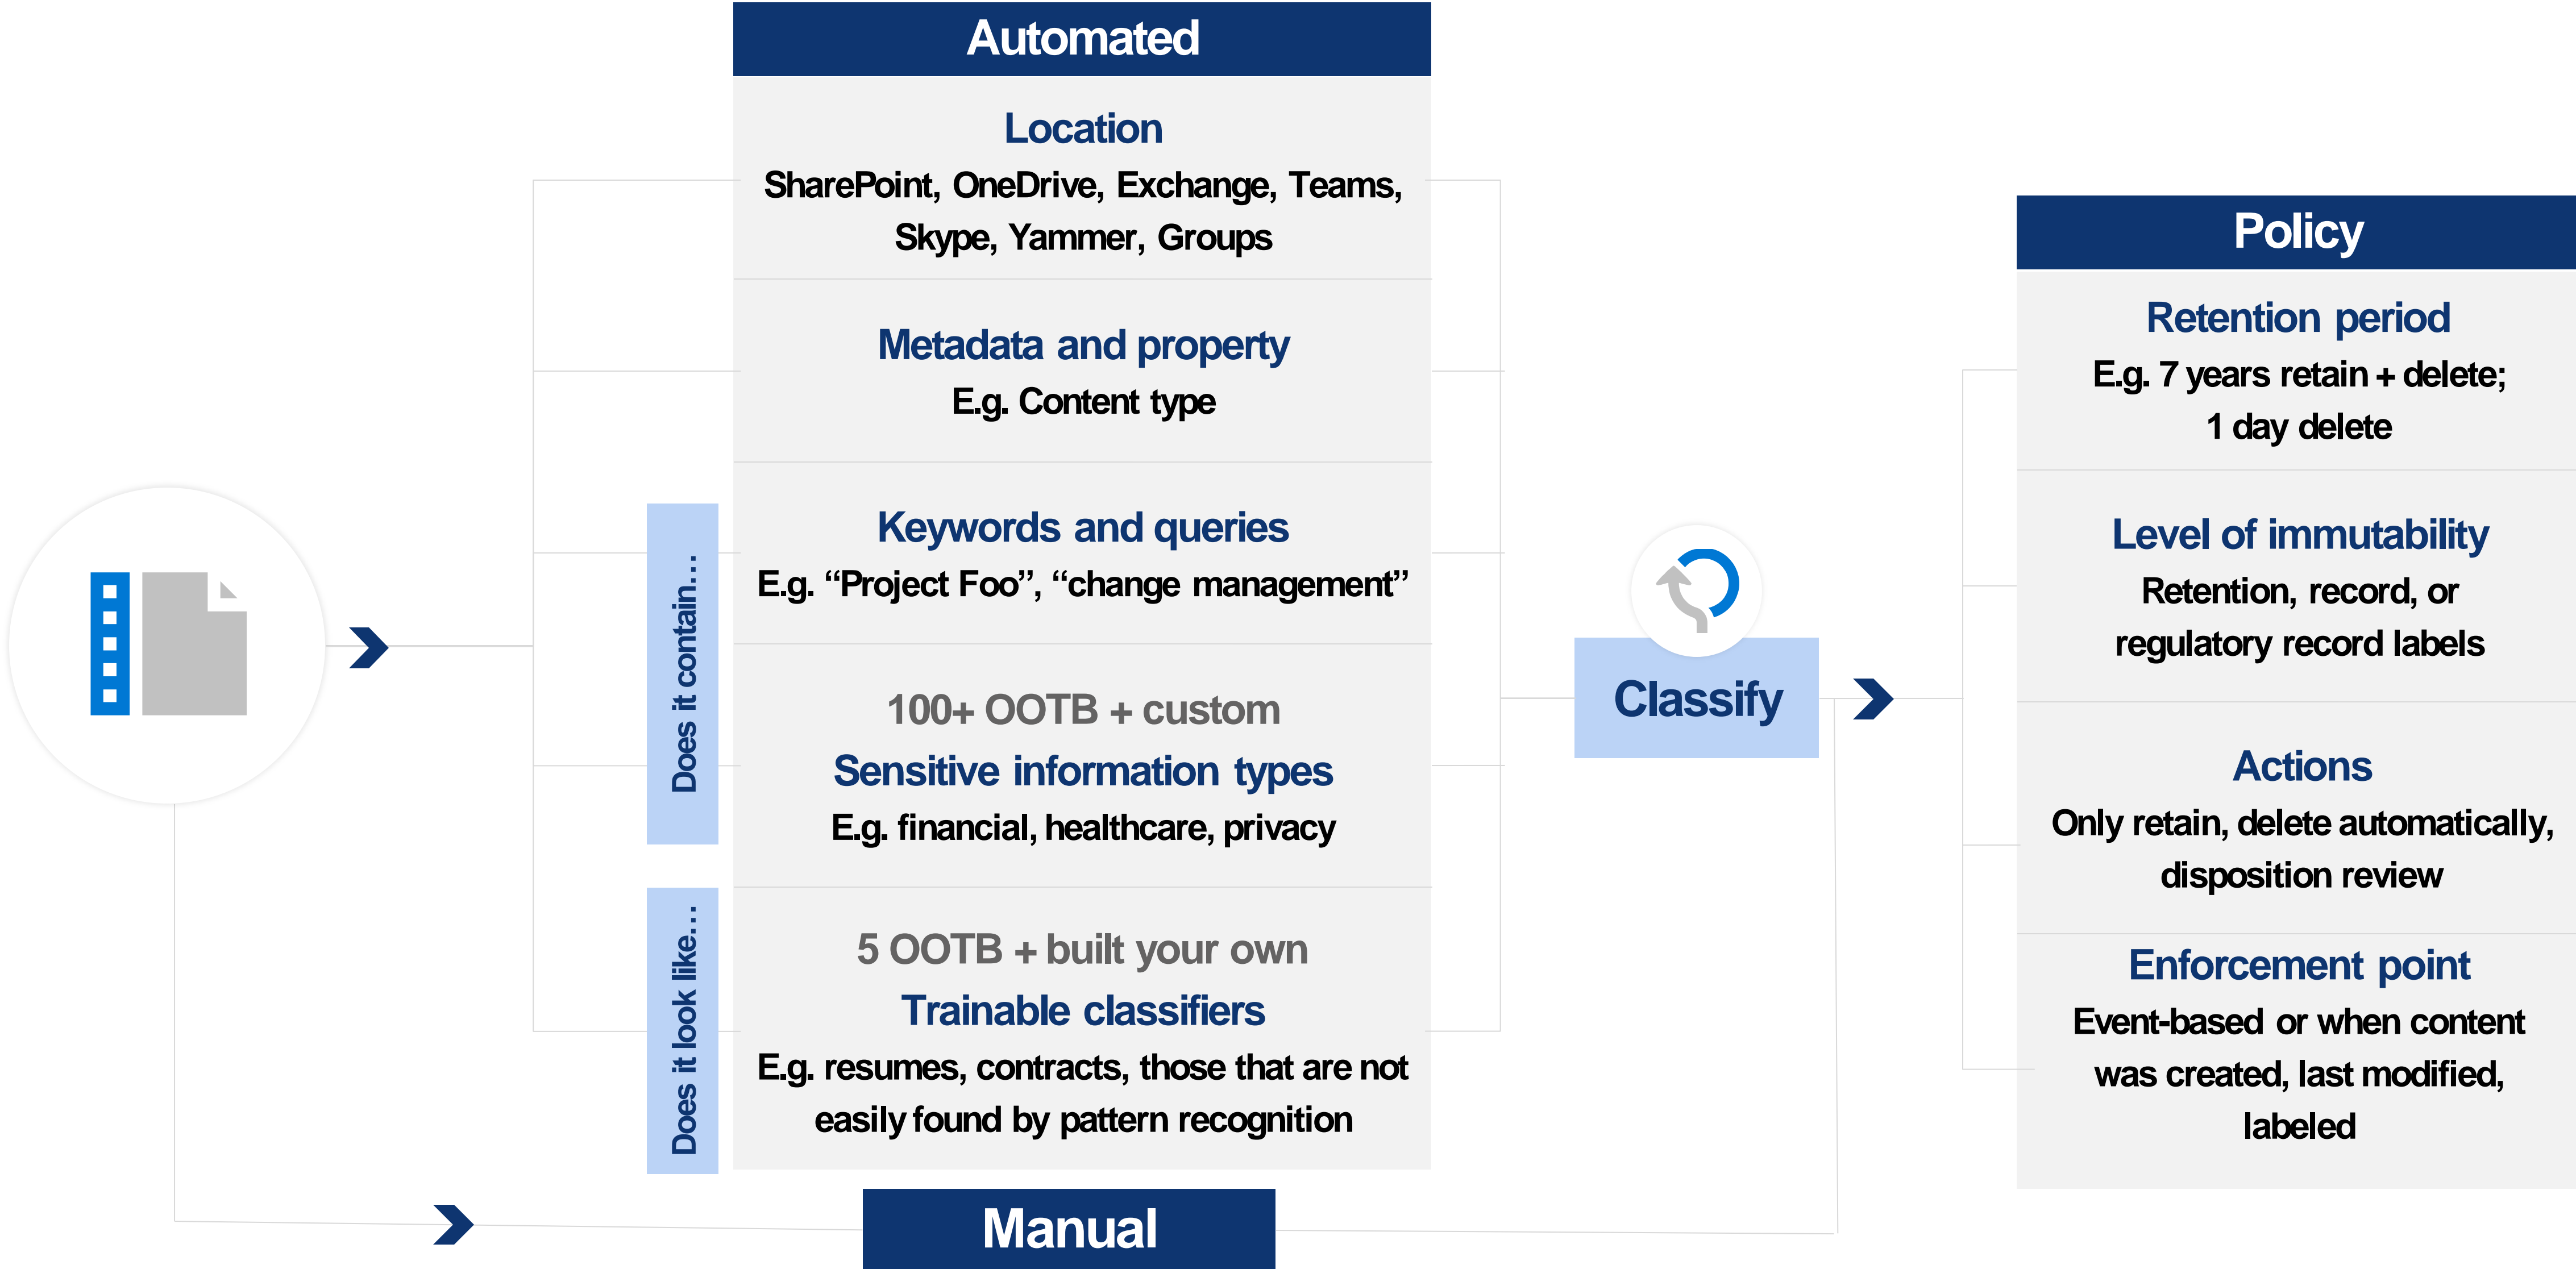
Automated

Location
SharePoint, OneDrive, Exchange, Teams, Skype, Yammer, Groups

Metadata and property
E.g. Content type

Does it contain…

Keywords and queries
E.g. “Project Foo”, “change management”

100+ OOTB + custom
Sensitive information types
E.g. financial, healthcare, privacy

Does it look like…

5 OOTB + built your own
Trainable classifiers
E.g. resumes, contracts, those that are not easily found by pattern recognition

Manual

Classify

Policy

Retention period
E.g. 7 years retain + delete; 1 day delete

Level of immutability
Retention, record, or regulatory record labels

Actions
Only retain, delete automatically, disposition review

Enforcement point
Event-based or when content was created, last modified, labeled